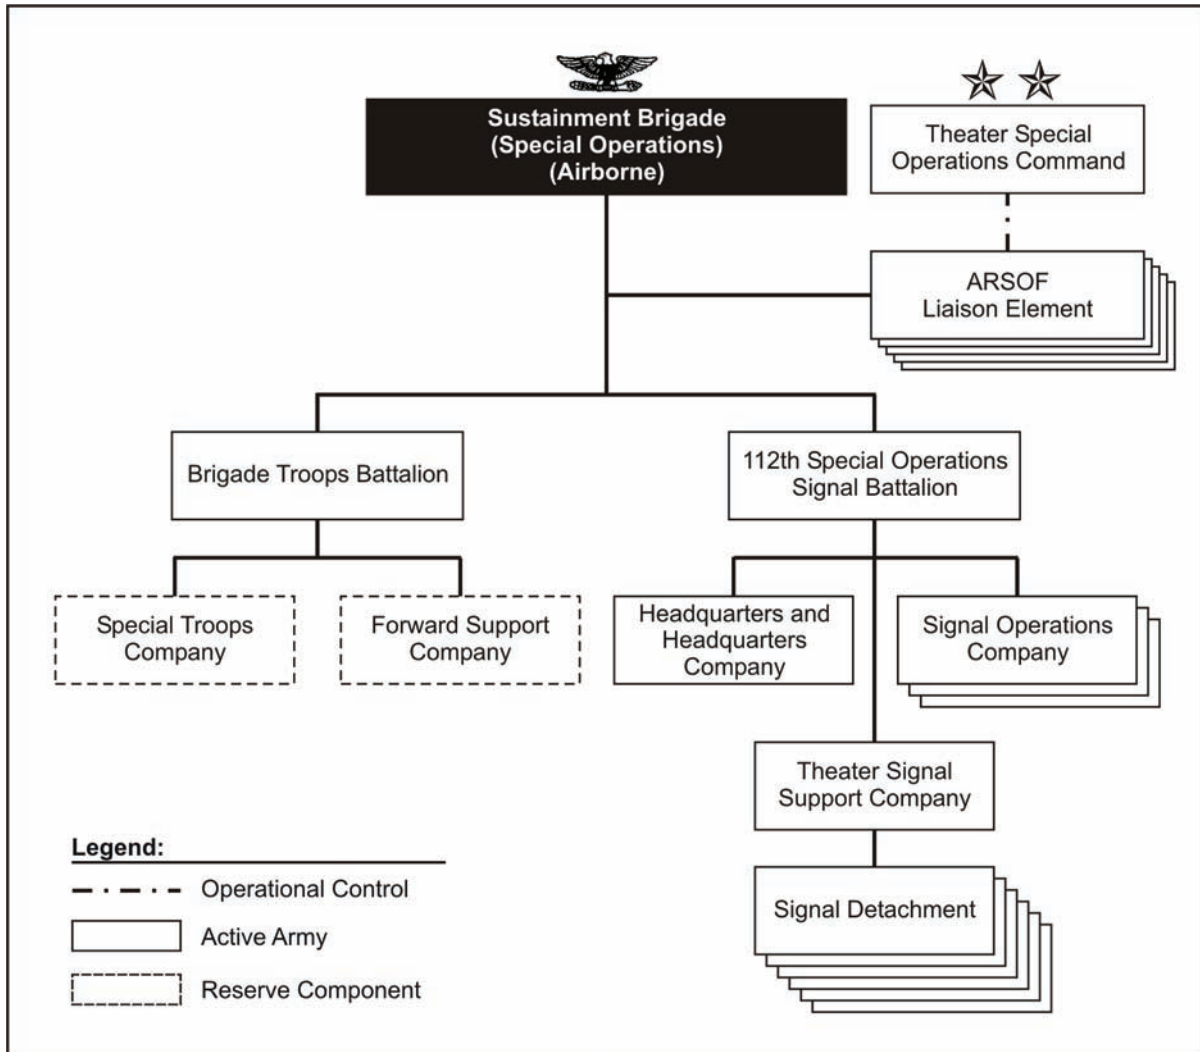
Sustainment Brigade (Special Operations) (Airborne)

Theater Special Operations Command

ARSOF Liaison Element

Brigade Troops Battalion

112th Special Operations Signal Battalion

Special Troops Company

Forward Support Company

Headquarters and Headquarters Company

Signal Operations Company

Theater Signal Support Company

Signal Detachment

Legend:

Operational Control

Active Army

Reserve Component